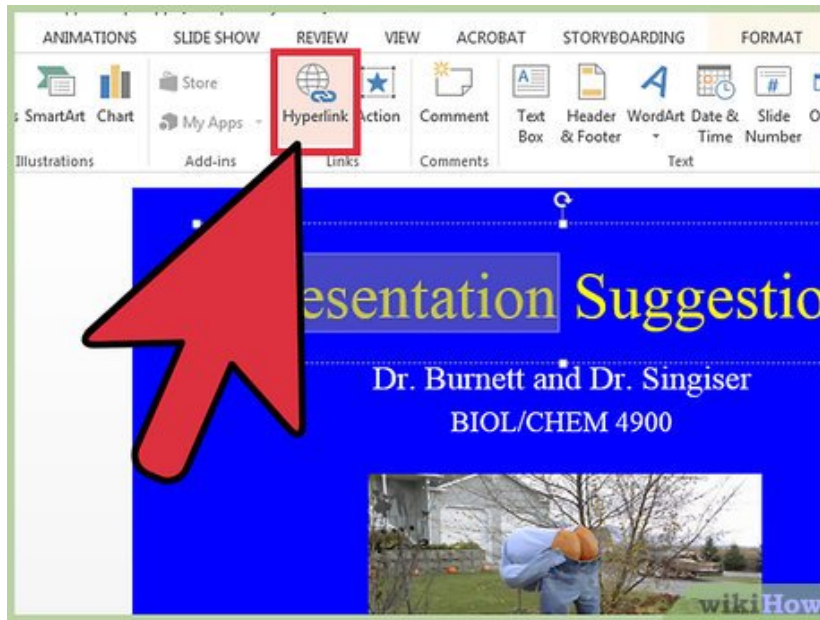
ANIMATIONS SLIDE SHOW REVIEW VIEW ACROBAT STORYBOARDING FORMAT

SmartArt Chart Store My Apps Hyperlink Action Comment Text Box Header & Footer WordArt Date & Time Slide Number

Illustrations Add-ins Links Comments Text

esentation Suggestio

Dr. Burnett and Dr. Singiser

BIOL/CHEM 4900

wikiHow